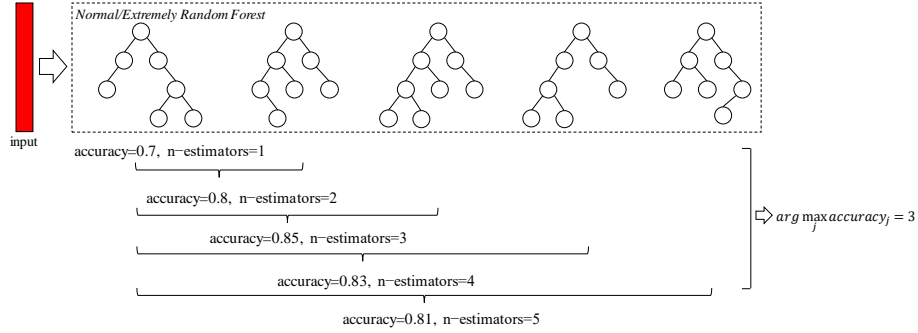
Normal/Extremely Random Forest

input

accuracy=0.7, n−estimators=1

accuracy=0.8, n−estimators=2

accuracy=0.85, n−estimators=3

accuracy=0.83, n−estimators=4

accuracy=0.81, n−estimators=5

$arg\max_{j} accuracy_j = 3$